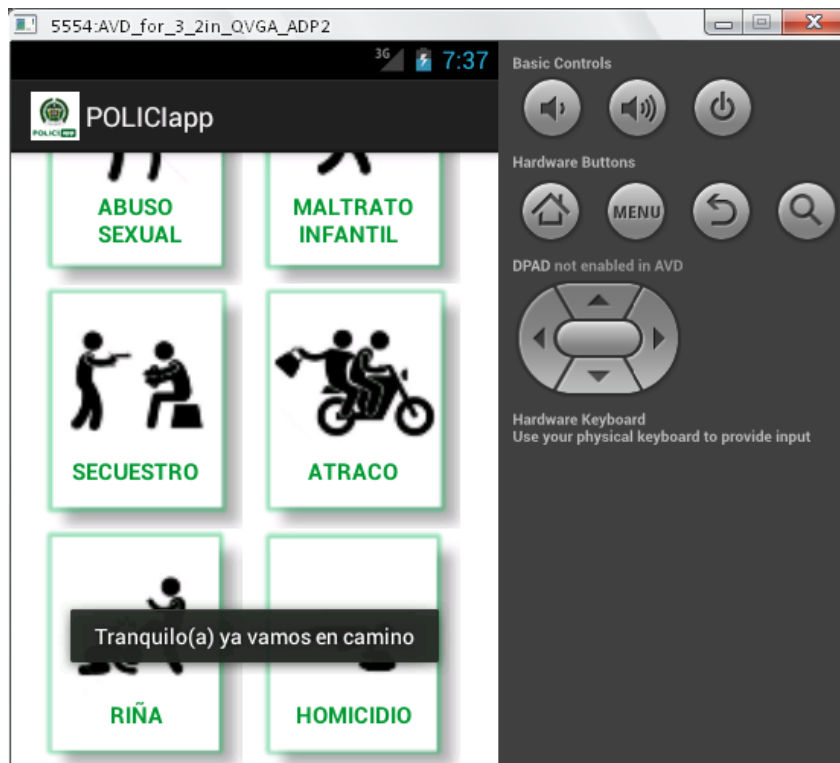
5554:AVD_for_3_2in_QVGA_ADP2

3G 7:37

POLICIapp

ABUSO SEXUAL

MALTRATO INFANTIL

SECUESTRO

ATRACO

Tranquilo(a) ya vamos en camino

RIÑA

HOMICIDIO

Basic Controls

Hardware Buttons

MENU

DPAD not enabled in AVD

Hardware Keyboard
Use your physical keyboard to provide input